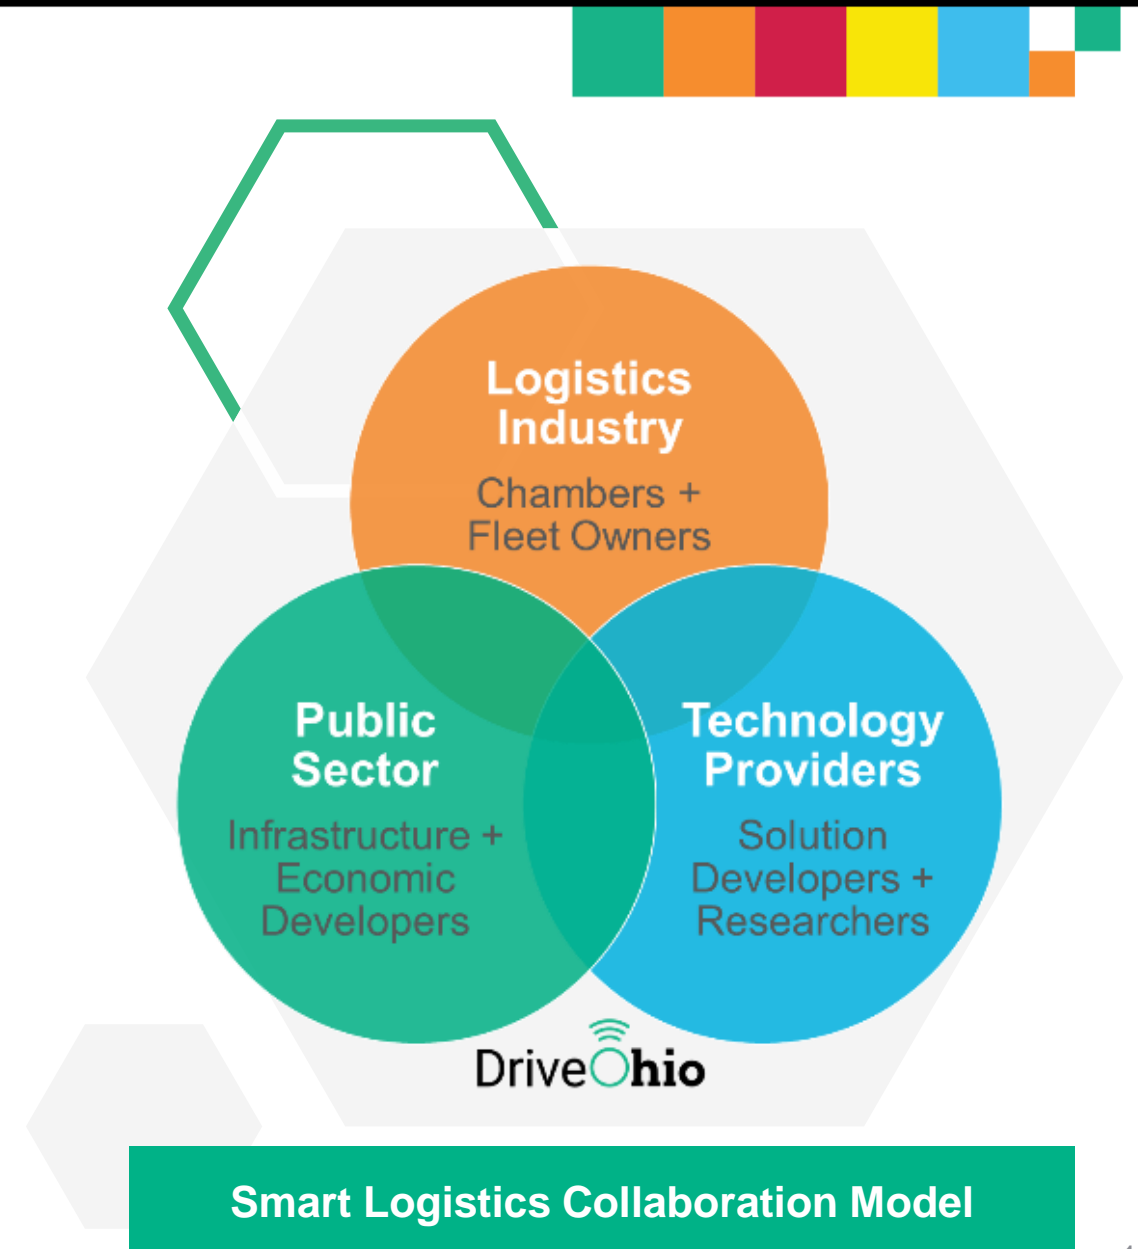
Logistics Industry

Chambers + Fleet Owners

Public Sector

Infrastructure + Economic Developers

Technology Providers

Solution Developers + Researchers

DriveOhio

Smart Logistics Collaboration Model